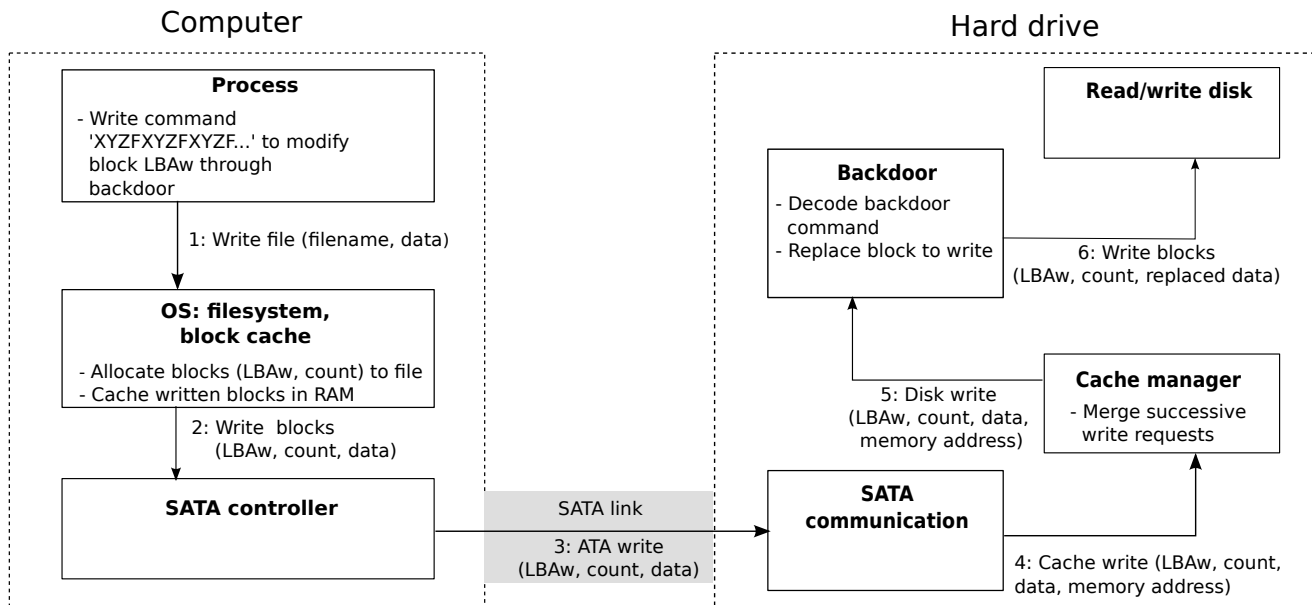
Computer

Hard drive

Process
- Write command 'XYZFXYZFXYZF...' to modify block LBAw through backdoor

1: Write file (filename, data)

OS: filesystem, block cache
- Allocate blocks (LBAw, count) to file
- Cache written blocks in RAM

2: Write blocks (LBAw, count, data)

SATA controller

SATA link

3: ATA write (LBAw, count, data)

Read/write disk

Backdoor
- Decode backdoor command
- Replace block to write

6: Write blocks (LBAw, count, replaced data)

5: Disk write (LBAw, count, data, memory address)

Cache manager
- Merge successive write requests

SATA communication

4: Cache write (LBAw, count, data, memory address)